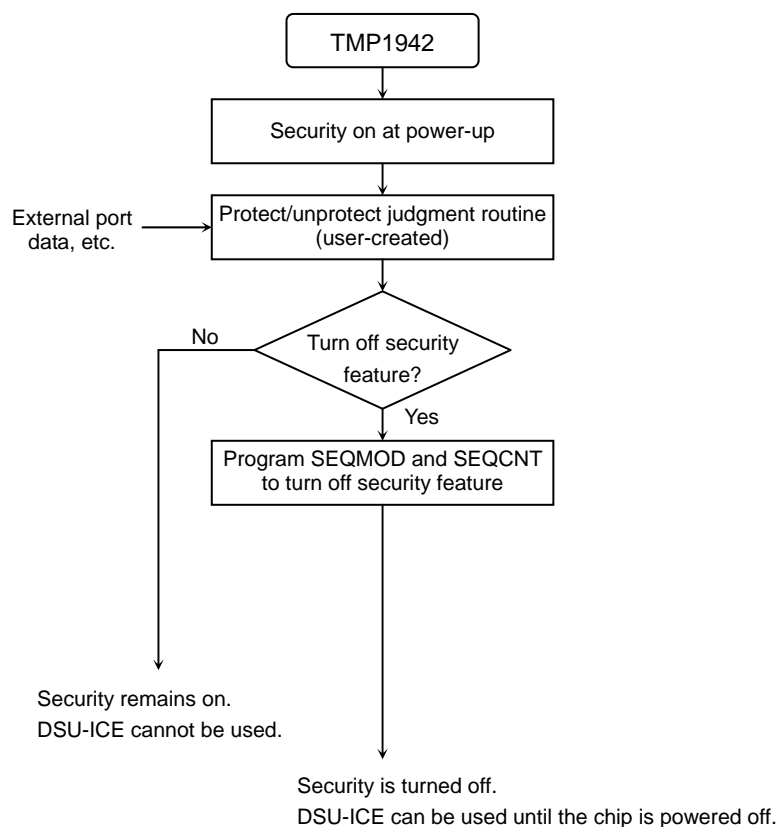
TMP1942

Security on at power-up

External port data, etc.

Protect/unprotect judgment routine (user-created)

Turn off security feature?

No

Yes

Program SEQMOD and SEQCNT to turn off security feature

Security remains on.
DSU-ICE cannot be used.

Security is turned off.
DSU-ICE can be used until the chip is powered off.